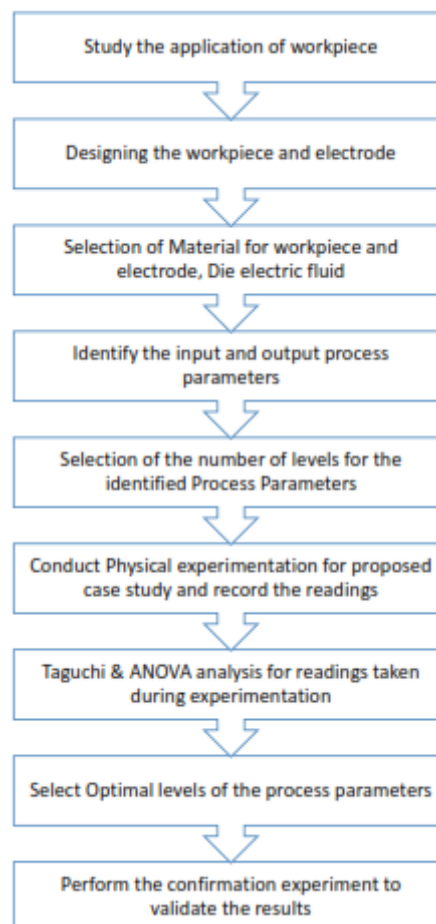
Study the application of workpiece

Designing the workpiece and electrode

Selection of Material for workpiece and electrode, Die electric fluid

Identify the input and output process parameters

Selection of the number of levels for the identified Process Parameters

Conduct Physical experimentation for proposed case study and record the readings

Taguchi & ANOVA analysis for readings taken during experimentation

Select Optimal levels of the process parameters

Perform the confirmation experiment to validate the results